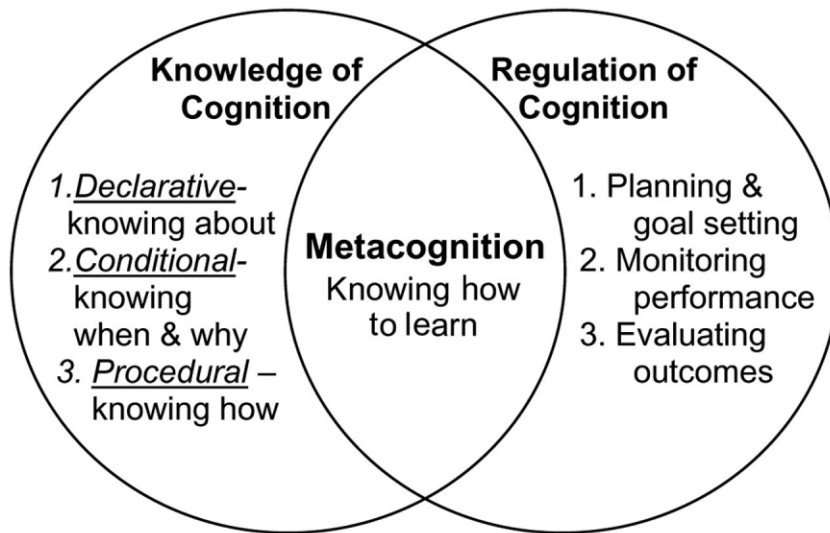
Knowledge of Cognition

1. Declarative- knowing about
2. Conditional- knowing when & why
3. Procedural – knowing how

Metacognition
Knowing how to learn

Regulation of Cognition

1. Planning & goal setting
2. Monitoring performance
3. Evaluating outcomes